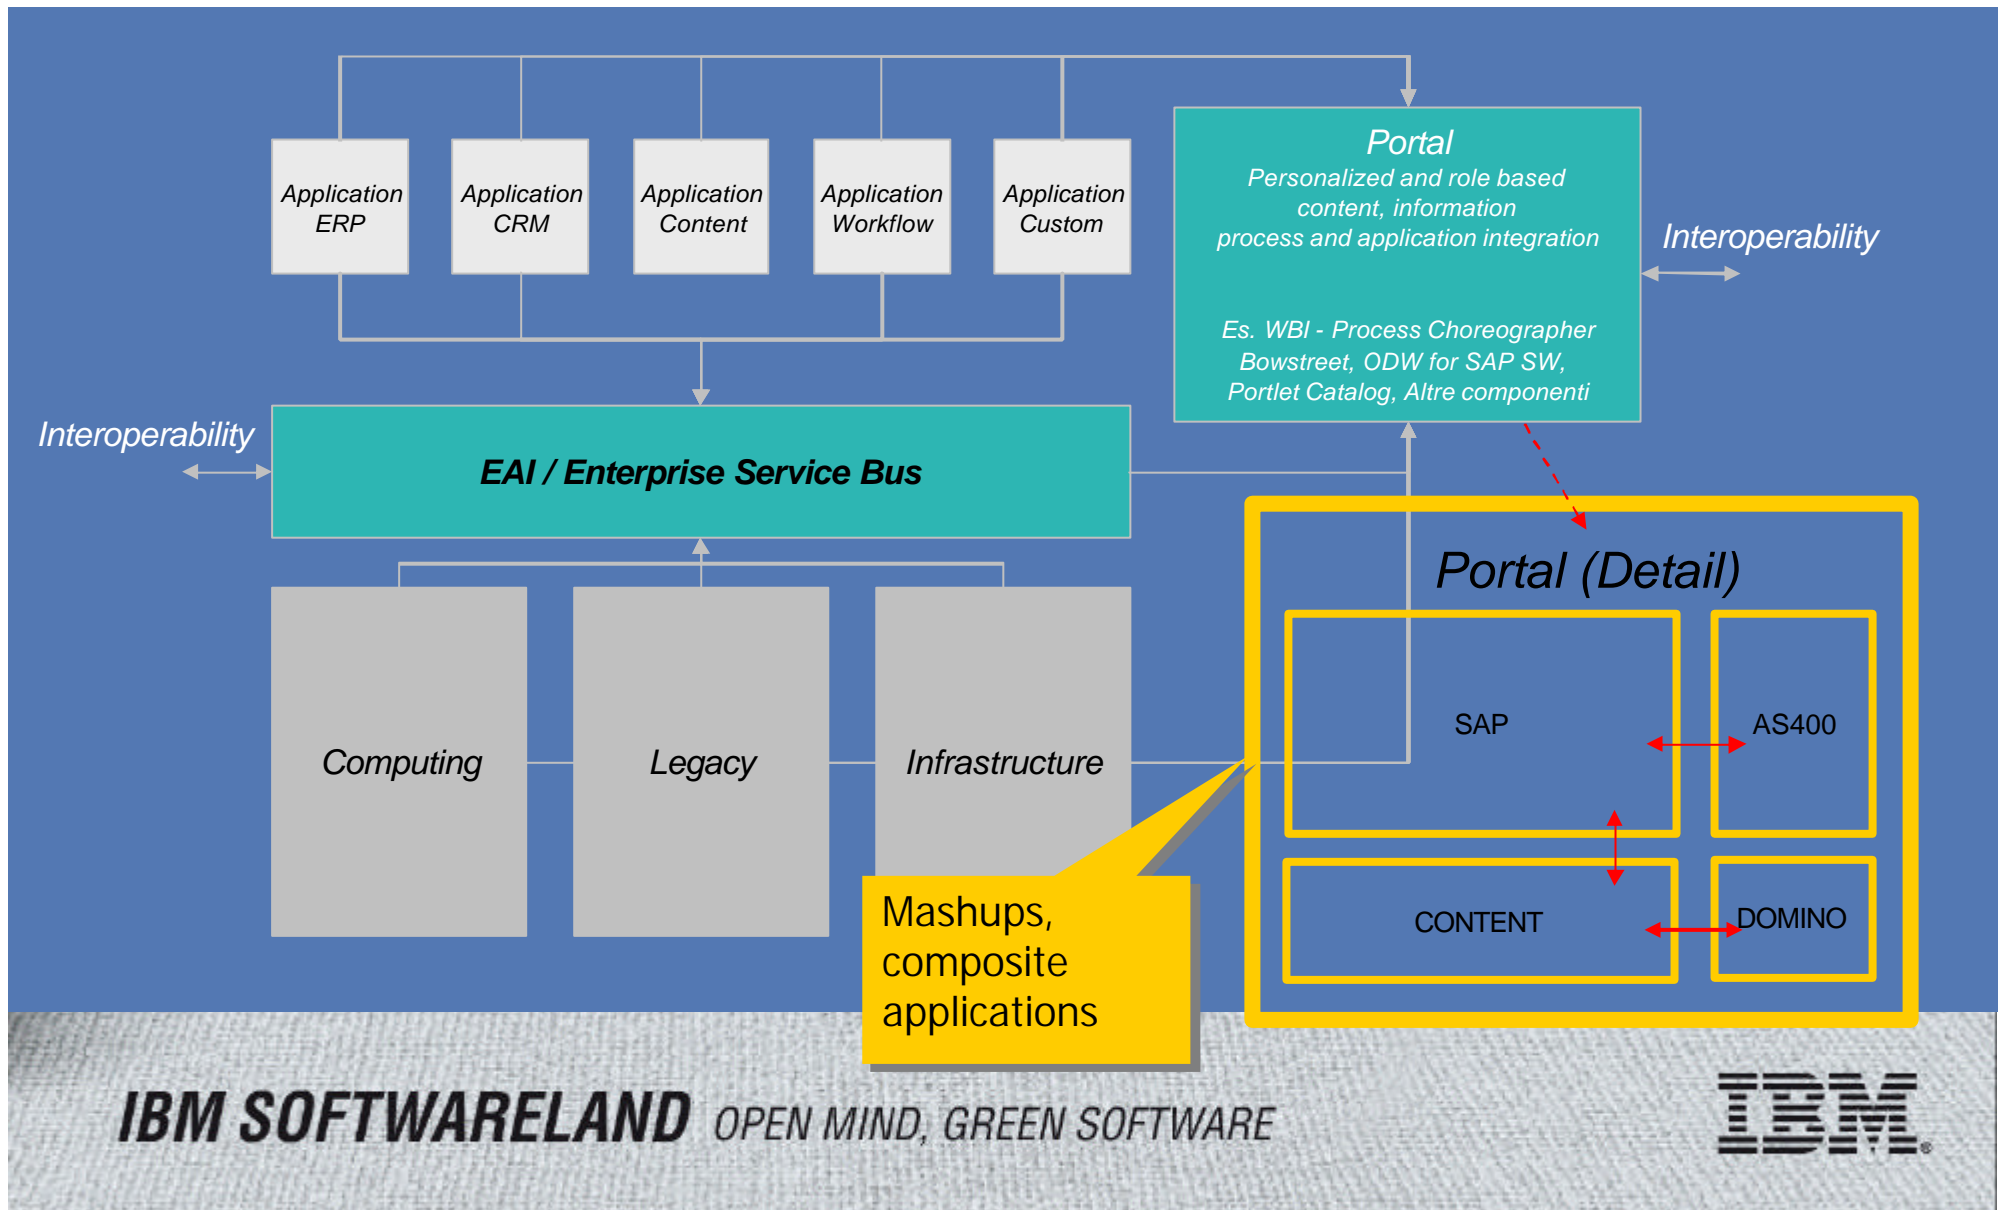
Application ERP

Application CRM

Application Content

Application Workflow

Application Custom

Portal
Personalized and role based content, information process and application integration

Es. WBI - Process Choreographer Bowstreet, ODW for SAP SW, Portlet Catalog, Altre componenti

Interoperability

Interoperability

EAI / Enterprise Service Bus

Portal (Detail)

Computing

Legacy

Infrastructure

SAP

AS400

CONTENT

DOMINO

Mashups, composite applications

IBM SOFTWARELAND OPEN MIND, GREEN SOFTWARE

IBM